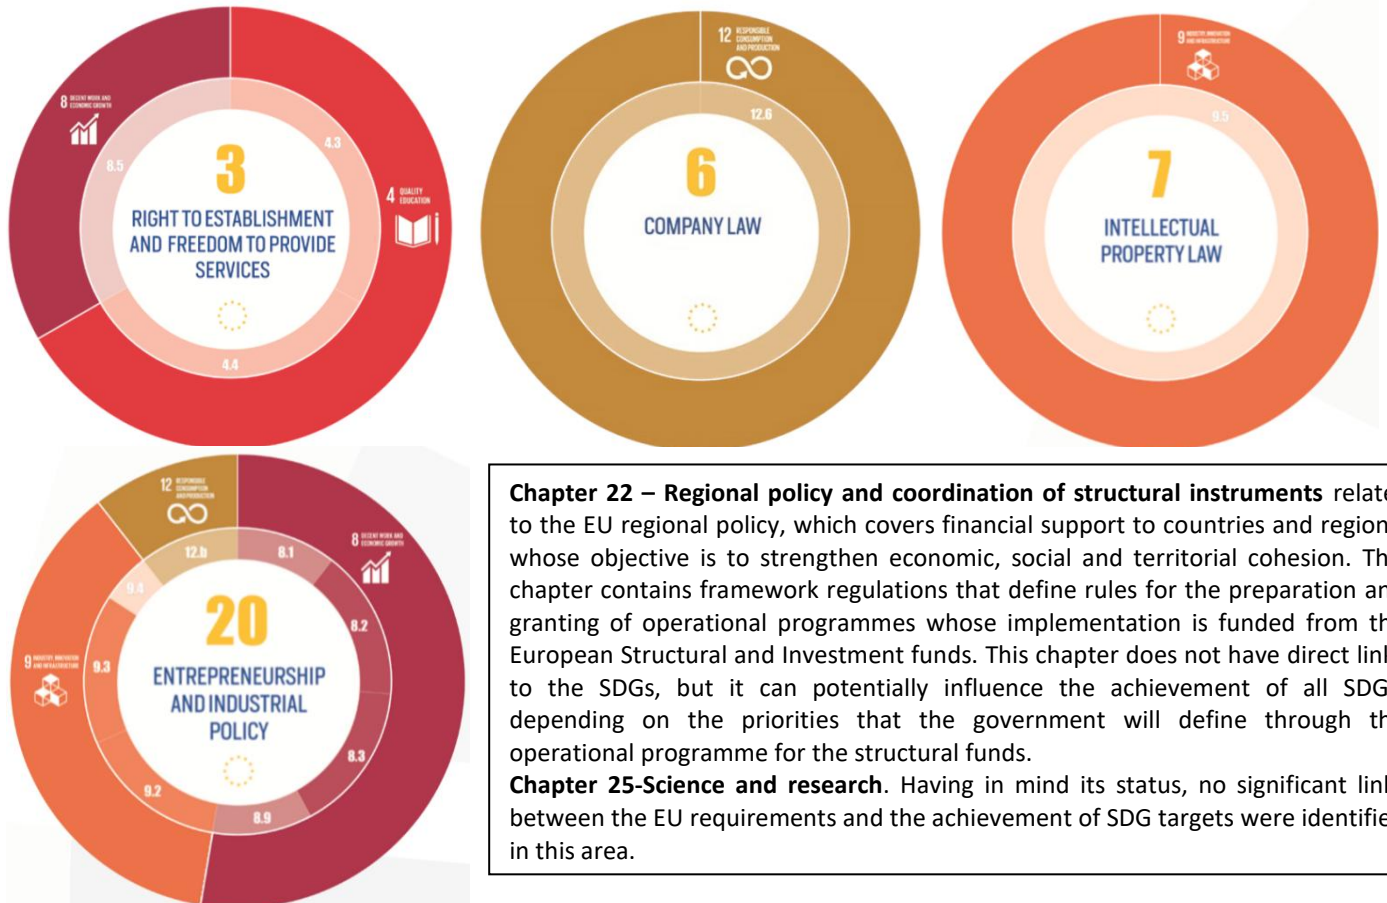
8 DECENT WORK AND ECONOMIC GROWTH

8.5

4.3

3

RIGHT TO ESTABLISHMENT AND FREEDOM TO PROVIDE SERVICES

4 QUALITY EDUCATION

4.4

12 RESPONSIBLE CONSUMPTION AND PRODUCTION

12.6

6

COMPANY LAW

9 INDUSTRY, INNOVATION AND INFRASTRUCTURE

9.5

7

INTELLECTUAL PROPERTY LAW

12 RESPONSIBLE CONSUMPTION AND PRODUCTION

12.b

8.1

8 DECENT WORK AND ECONOMIC GROWTH

9.4

8.2

20

9 INDUSTRY, INNOVATION AND INFRASTRUCTURE

9.3

ENTREPRENEURSHIP AND INDUSTRIAL POLICY

8.3

9.2

8.9

**Chapter 22 – Regional policy and coordination of structural instruments** relate to the EU regional policy, which covers financial support to countries and region whose objective is to strengthen economic, social and territorial cohesion. Th chapter contains framework regulations that define rules for the preparation ar granting of operational programmes whose implementation is funded from th European Structural and Investment funds. This chapter does not have direct link to the SDGs, but it can potentially influence the achievement of all SDG depending on the priorities that the government will define through th operational programme for the structural funds.
**Chapter 25-Science and research**. Having in mind its status, no significant link between the EU requirements and the achievement of SDG targets were identifie in this area.